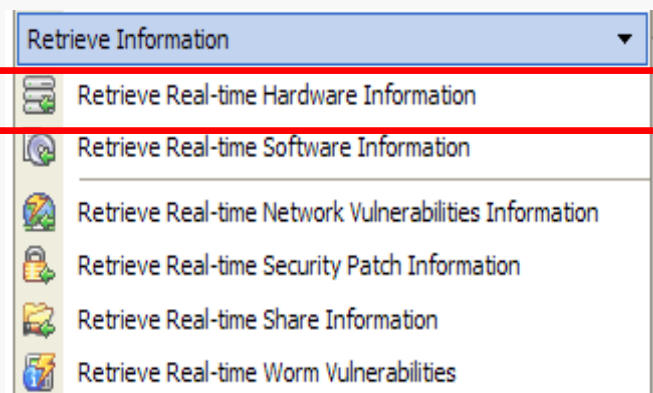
Retrieve Information

Retrieve Real-time Hardware Information
Retrieve Real-time Software Information
Retrieve Real-time Network Vulnerabilities Information
Retrieve Real-time Security Patch Information
Retrieve Real-time Share Information
Retrieve Real-time Worm Vulnerabilities